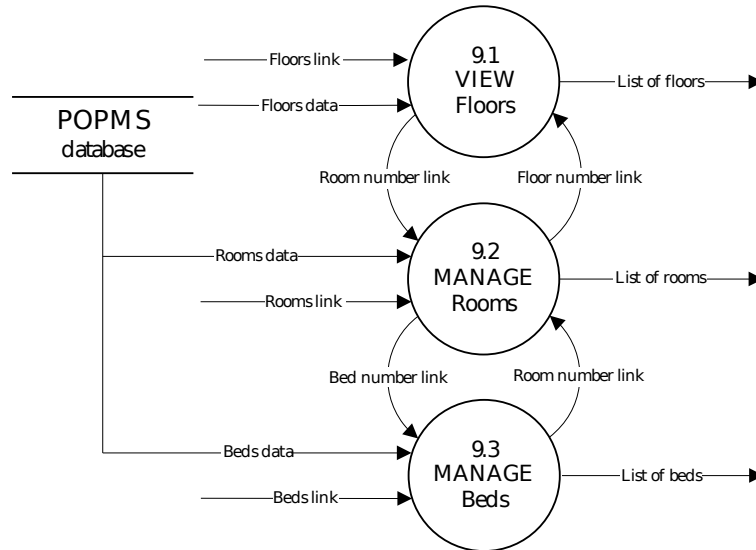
Floors link
POPMS
database
Floors data
9.1
VIEW
Floors
List of floors
Room number link
Floor number link
Rooms data
9.2
MANAGE
Rooms
List of rooms
Rooms link
Bed number link
Room number link
Beds data
9.3
MANAGE
Beds
List of beds
Beds link